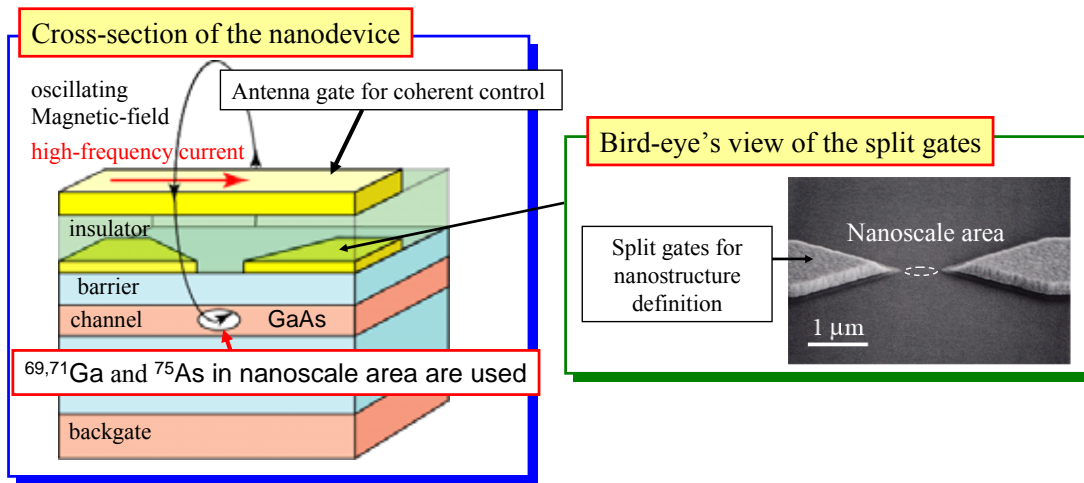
Cross-section of the nanodevice

oscillating Magnetic-field

Antenna gate for coherent control

high-frequency current

insulator

barrier

channel

GaAs

$^{69,71}$Ga and $^{75}$As in nanoscale area are used

backgate

Bird-eye's view of the split gates

Split gates for nanostructure definition

Nanoscale area

1 μm